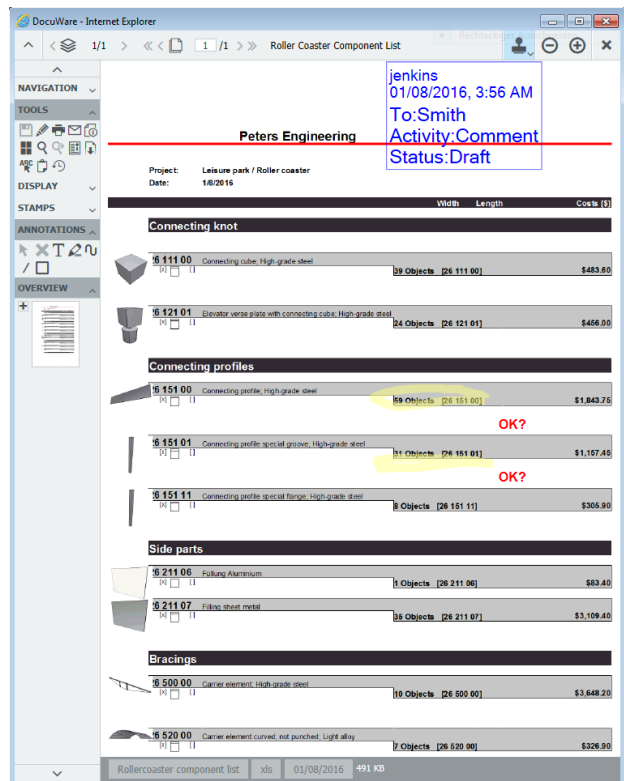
DocuWare - Internet Explorer

1/1 1 /1 Roller Coaster Component List

NAVIGATION
TOOLS
DISPLAY
STAMPS
ANNOTATIONS
OVERVIEW

jenkins
01/08/2016, 3:56 AM
To:Smith
Activity:Comment
Status:Draft

Peters Engineering

Project: Leisure park / Roller coaster
Date: 1/6/2016

Width Length Costs [$]

Connecting knot

26 111 00 Connecting cube; High-grade steel
39 Objects [26 111 00] $483.60

26 121 01 Elevator verse plate with connecting cube; High-grade steel
24 Objects [26 121 01] $456.00

Connecting profiles

26 151 00 Connecting profile; High-grade steel
59 Objects [26 151 00] $1,843.75

OK?

26 151 01 Connecting profile special groove; High-grade steel
31 Objects [26 151 01] $1,157.45

OK?

26 151 11 Connecting profile special flange; High-grade steel
8 Objects [26 151 11] $305.90

Side parts

26 211 06 Füllung Aluminium
1 Objects [26 211 06] $83.40

26 211 07 Filling sheet metal
35 Objects [26 211 07] $3,109.40

Bracings

26 500 00 Carrier element; High-grade steel
10 Objects [26 500 00] $3,648.20

26 520 00 Carrier element curved, not punched; Light alloy
7 Objects [26 520 00] $326.90

Rollercoaster component list xls 01/08/2016 491 KB